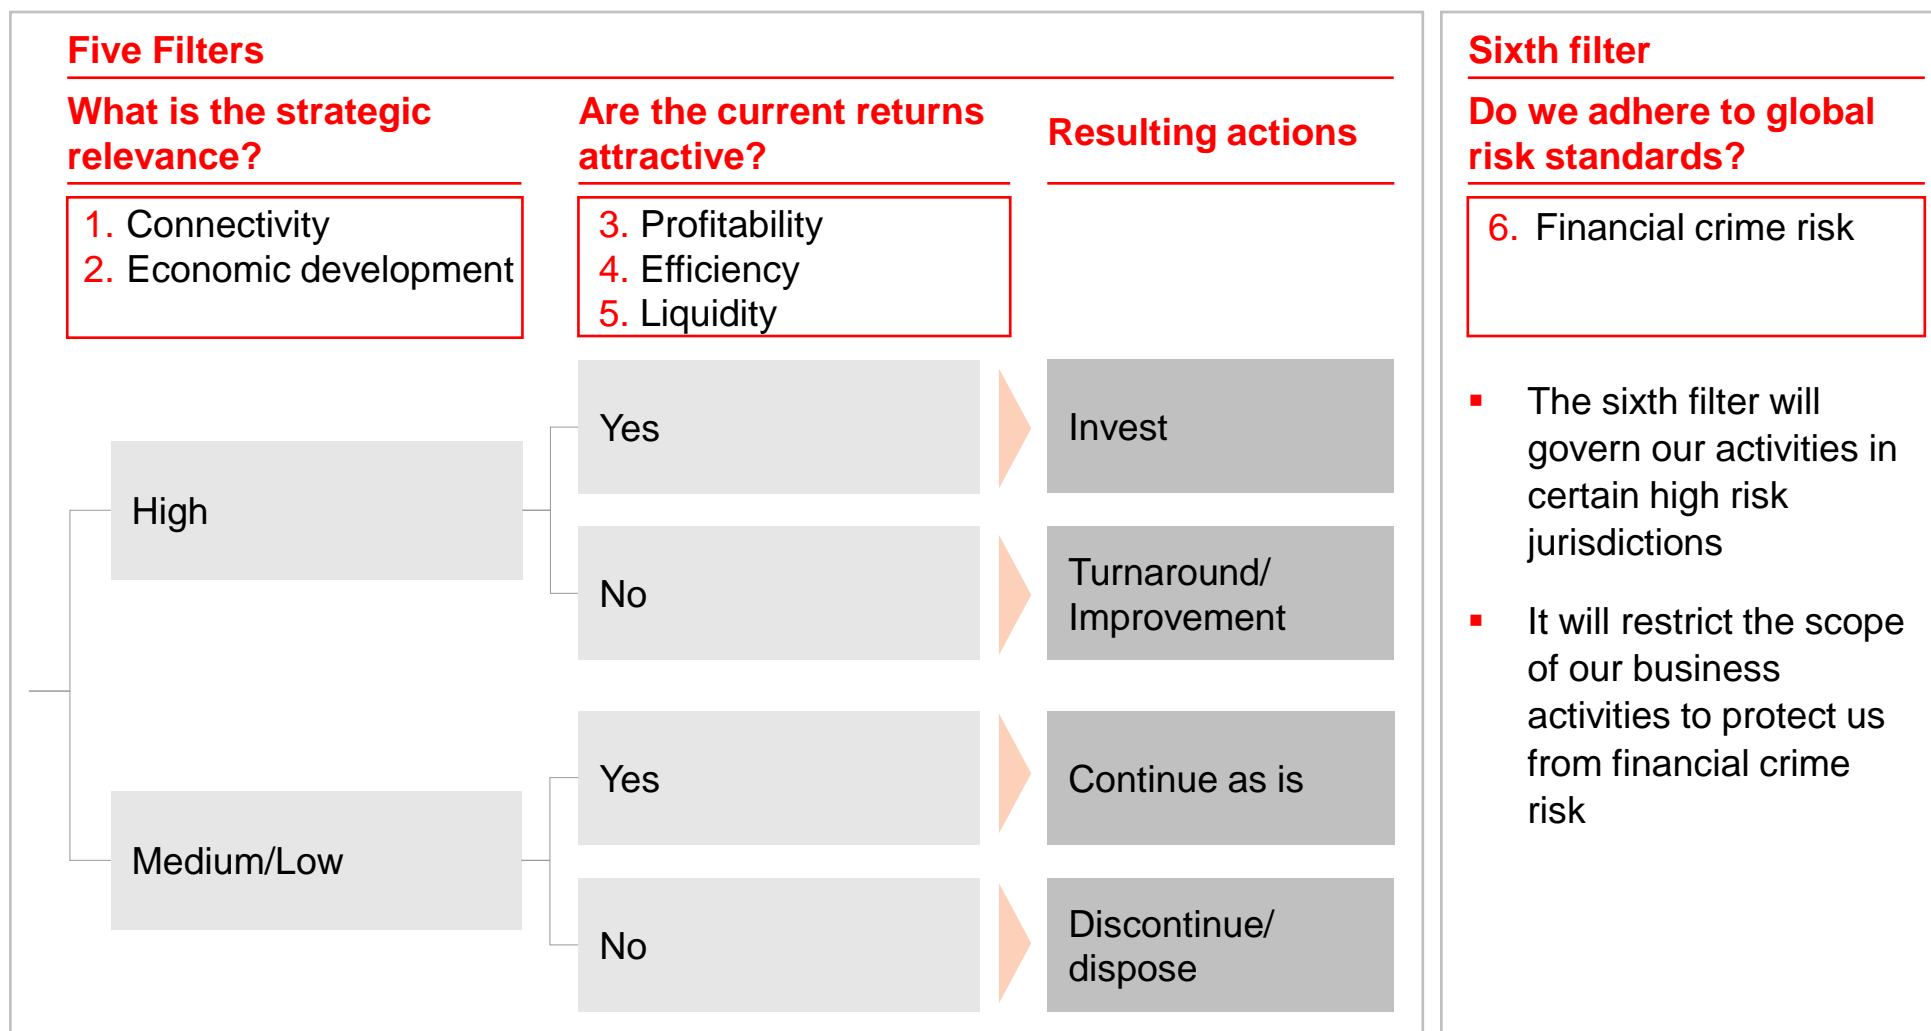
Five Filters

What is the strategic relevance?

1. Connectivity
2. Economic development

Are the current returns attractive?

3. Profitability
4. Efficiency
5. Liquidity

Resulting actions

High

Yes

Invest

No

Turnaround/ Improvement

Medium/Low

Yes

Continue as is

No

Discontinue/ dispose

Sixth filter

Do we adhere to global risk standards?

6. Financial crime risk

▪ The sixth filter will govern our activities in certain high risk jurisdictions

▪ It will restrict the scope of our business activities to protect us from financial crime risk